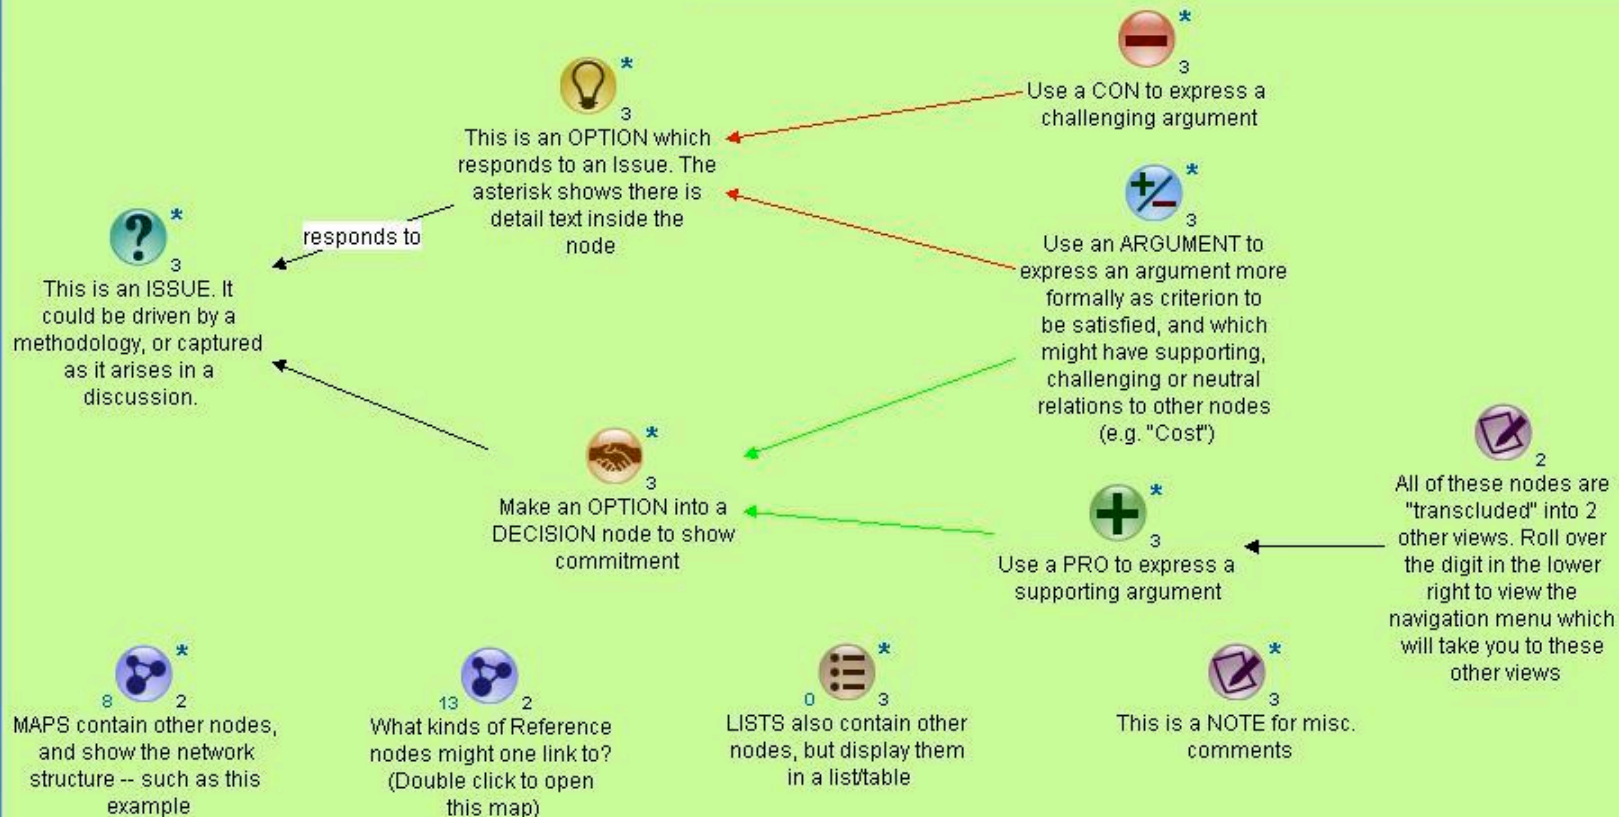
*
3
Use a CON to express a challenging argument

*
3
This is an OPTION which responds to an Issue. The asterisk shows there is detail text inside the node

*
3
Use an ARGUMENT to express an argument more formally as criterion to be satisfied, and which might have supporting, challenging or neutral relations to other nodes (e.g. "Cost")

responds to

*
3
This is an ISSUE. It could be driven by a methodology, or captured as it arises in a discussion.

*
3
Make an OPTION into a DECISION node to show commitment

*
3
Use a PRO to express a supporting argument

2
All of these nodes are "transcluded" into 2 other views. Roll over the digit in the lower right to view the navigation menu which will take you to these other views

*
8 2
MAPS contain other nodes, and show the network structure -- such as this example

13 2
What kinds of Reference nodes might one link to? (Double click to open this map)

*
0 3
LISTS also contain other nodes, but display them in a list/table

*
3
This is a NOTE for misc. comments